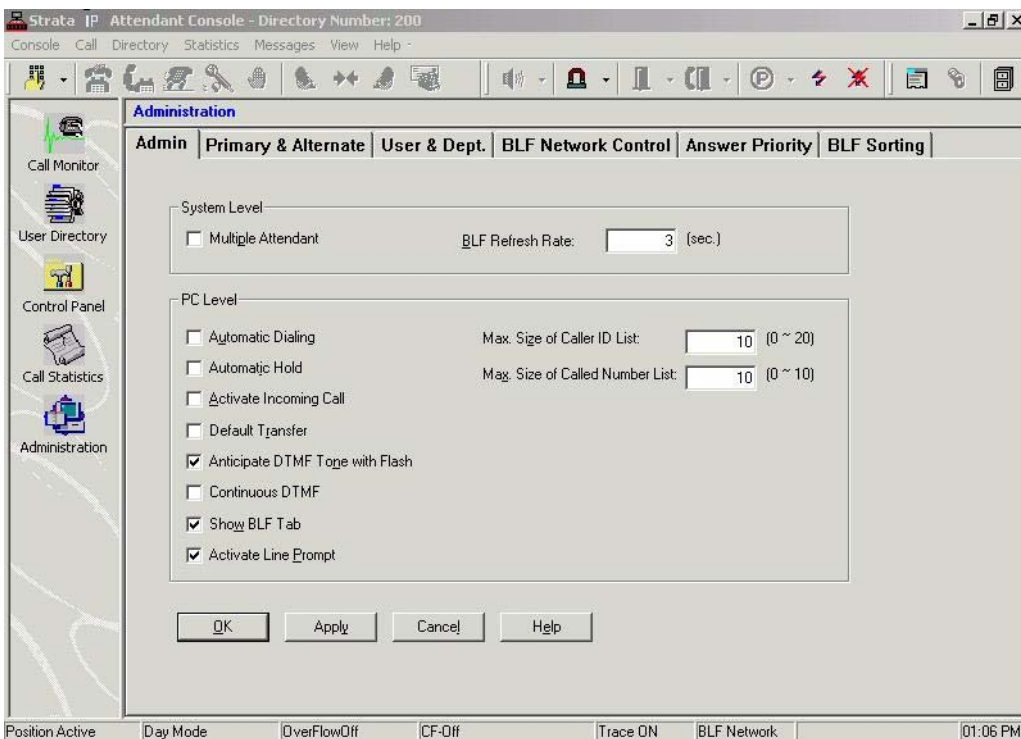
Strata IP Attendant Console - Directory Number: 200

Console Call Directory Statistics Messages View Help

Call Monitor

User Directory

Control Panel

Call Statistics

Administration

Administration

Admin | Primary & Alternate | User & Dept. | BLF Network Control | Answer Priority | BLF Sorting

System Level

Multiple Attendant

BLF Refresh Rate: 3 (sec.)

PC Level

Automatic Dialing

Automatic Hold

Activate Incoming Call

Default Transfer

Anticipate DTMF Tone with Flash

Continuous DTMF

Show BLF Tab

Activate Line Prompt

Max. Size of Caller ID List: 10 (0 ~ 20)

Max. Size of Called Number List: 10 (0 ~ 10)

OK Apply Cancel Help

Position Active | Day Mode | OverFlowOff | CF-Off | Trace ON | BLF Network | 01:06 PM